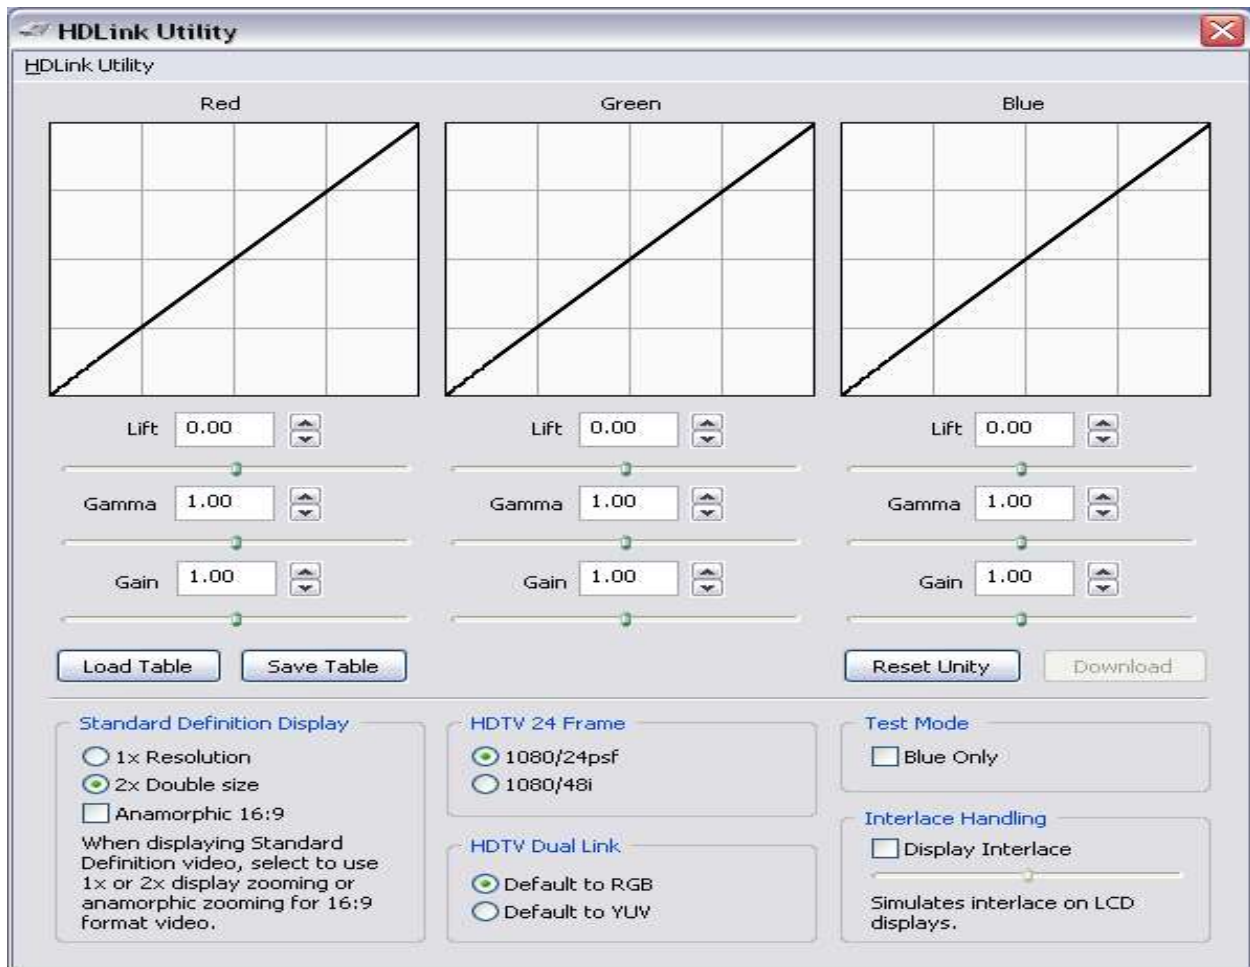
HDLink Utility

HDLink Utility

Red

Green

Blue

Lift 0.00

Gamma 1.00

Gain 1.00

Lift 0.00

Gamma 1.00

Gain 1.00

Lift 0.00

Gamma 1.00

Gain 1.00

Load Table

Save Table

Reset Unity

Download

Standard Definition Display

1x Resolution

2x Double size

Anamorphic 16:9

When displaying Standard Definition video, select to use 1x or 2x display zooming or anamorphic zooming for 16:9 format video.

HDTV 24 Frame

1080/24psf

1080/48i

HDTV Dual Link

Default to RGB

Default to YUV

Test Mode

Blue Only

Interlace Handling

Display Interlace

Simulates interlace on LCD displays.